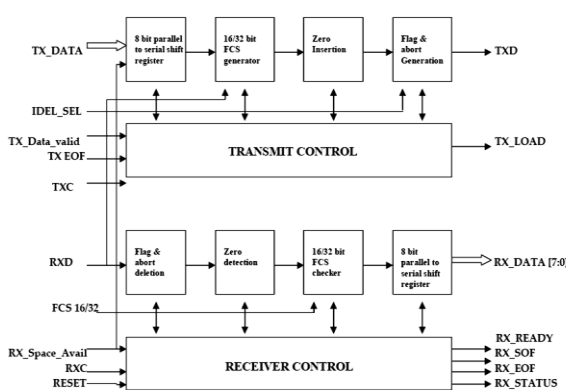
TX_DATA

8 bit parallel to serial shift register

16/32 bit FCS generator

Zero Insertion

Flag & abort Generation

TXD

IDEL_SEL

TX_Data_valid

TX EOF

TRANSMIT CONTROL

TX_LOAD

TXC

RXD

Flag & abort deletion

Zero detection

16/32 bit FCS checker

8 bit parallel to serial shift register

RX_DATA [7:0]

FCS 16/32

RX_Space_Avail

RXC

RESET

RECEIVER CONTROL

RX_READY

RX_SOF

RX_EOF

RX_STATUS